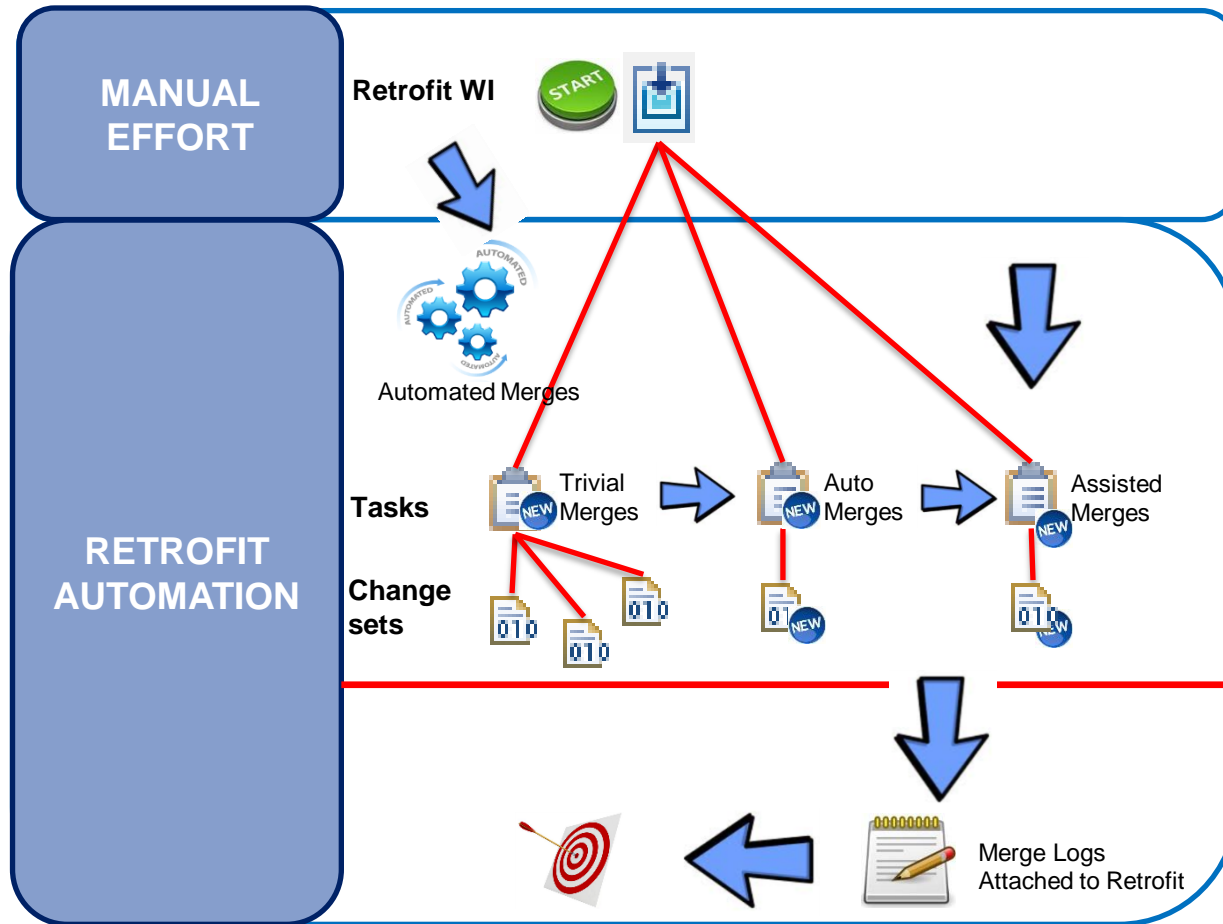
MANUAL EFFORT

Retrofit WI

START

AUTOMATED

AUTOMATED

AUTOMATED

Automated Merges

RETROFIT AUTOMATION

Tasks

Trivial Merges

NEW

Auto Merges

NEW

Assisted Merges

NEW

Change sets

010

010

010

010

NEW

010

NEW

Merge Logs Attached to Retrofit